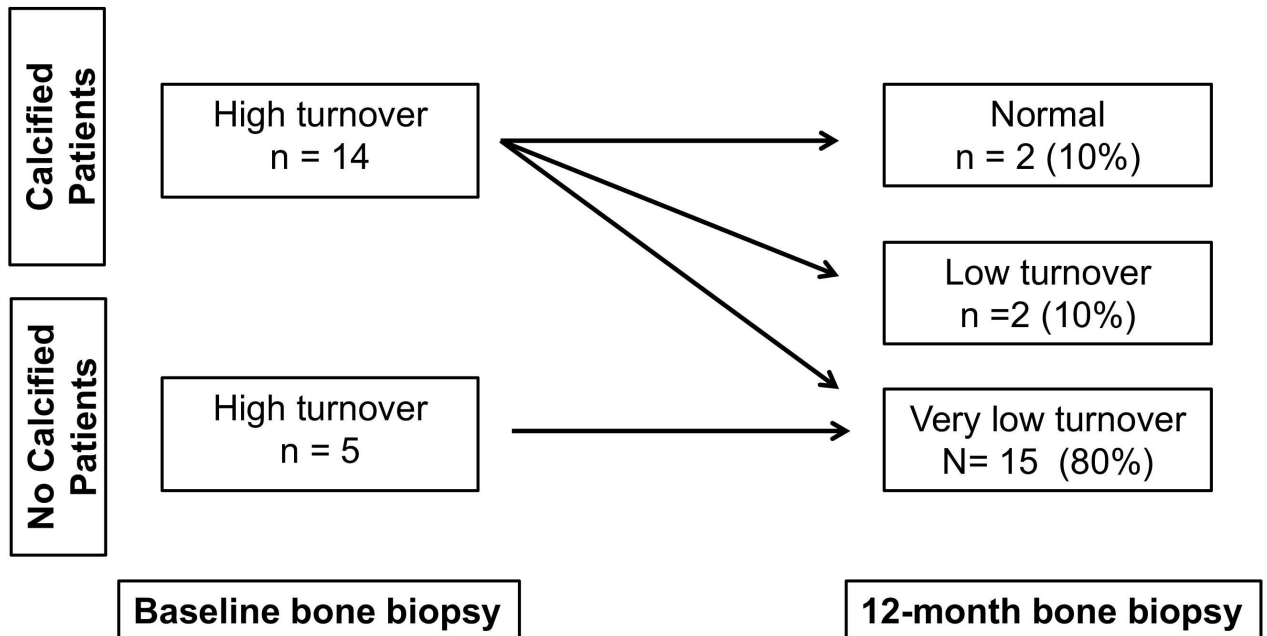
Calcified Patients

High turnover
n = 14

Normal
n = 2 (10%)

Low turnover
n =2 (10%)

No Calcified Patients

High turnover
n = 5

Very low turnover
N= 15 (80%)

Baseline bone biopsy

12-month bone biopsy